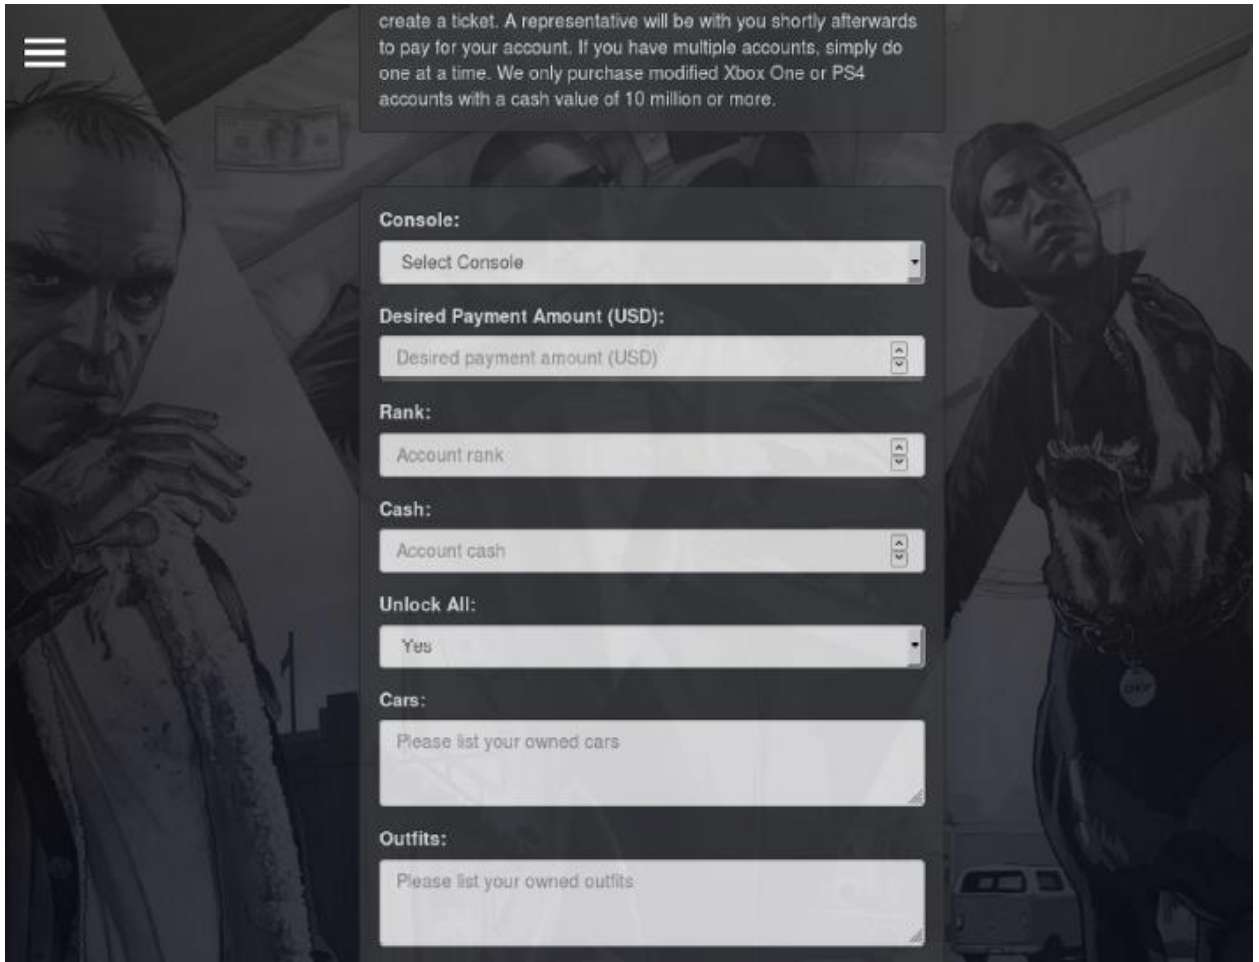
create a ticket. A representative will be with you shortly afterwards to pay for your account. If you have multiple accounts, simply do one at a time. We only purchase modified Xbox One or PS4 accounts with a cash value of 10 million or more.

Console:

Select Console

Desired Payment Amount (USD):

Desired payment amount (USD)

Rank:

Account rank

Cash:

Account cash

Unlock All:

Yes

Cars:

Please list your owned cars

Outfits:

Please list your owned outfits